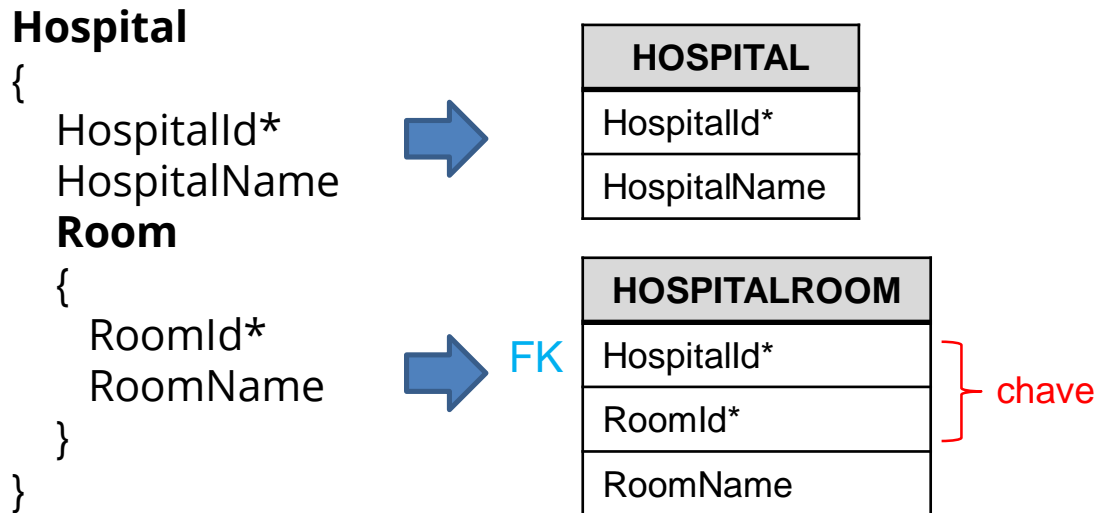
**Hospital**
{
HospitalId*
HospitalName
**Room**
{
RoomId*
RoomName
}
}

| HOSPITAL |
|---|
| HospitalId* |
| HospitalName |

FK

| HOSPITALROOM |
|---|
| HospitalId* |
| RoomId* |
| RoomName |

chave